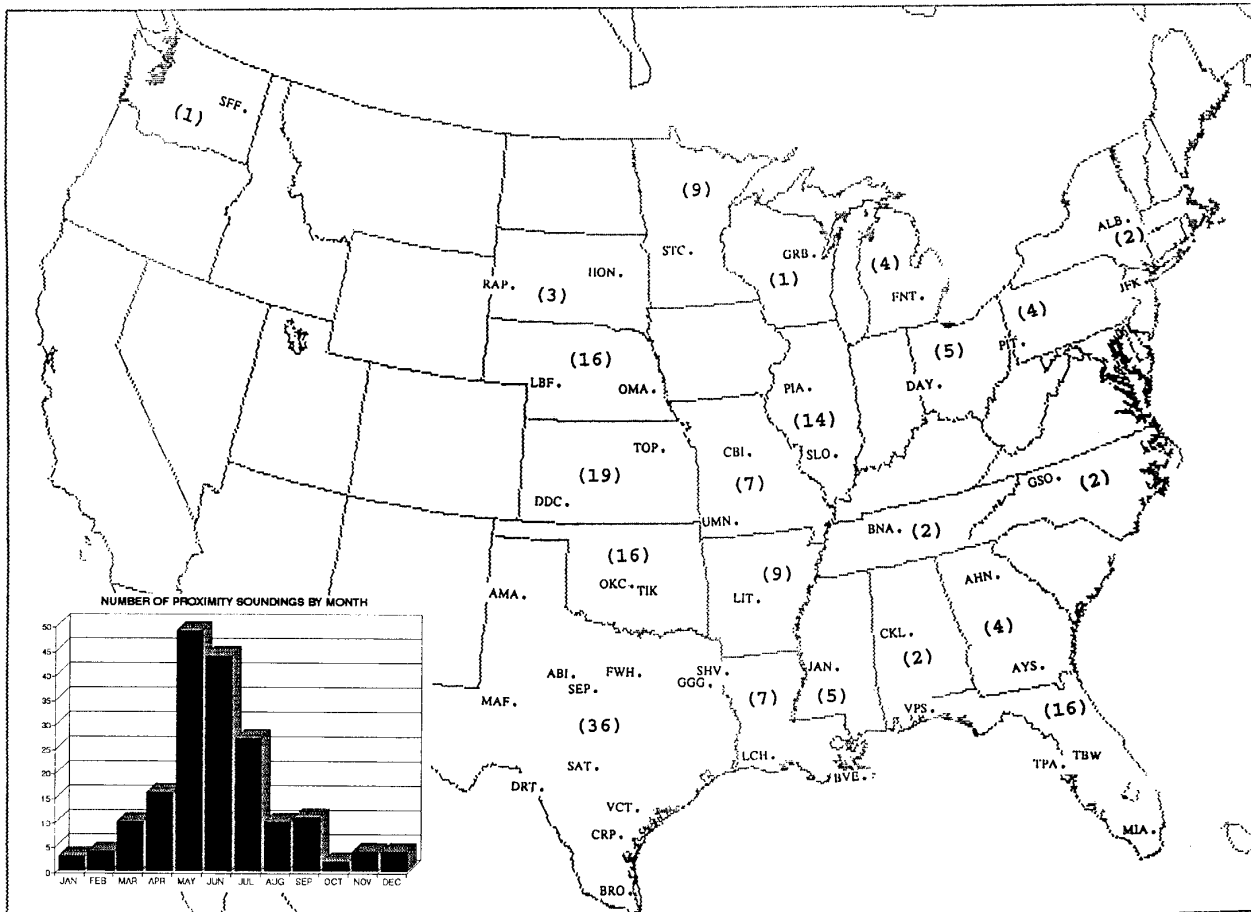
(1) SFF.

(9)

STC.

GRB.

(1)

(4)

FNT.

ALB.
(2)

JFK

RAP.

(3)

HON.

(4)

PIT.

(5)

(16)

LBF.

OMA.

PIA.

DAY.

(14)

TOP.

CBI.

SLO.

(19)

(7)

DDC.

UMN.

GSO.

(2)

BNA.

(2)

(16)

(9)

OKC. TIK

AMA.

LIT.

AHN.

CKL.

(4)

(2)

ABI.

FWH.

SHV.

SEP.

GGG.

JAN.

AYS.

MAF.

(7)

(5)

VPS.

(16)

(36)

SAT.

LCH.

BVE.

TPA.

TBW

DRT.

VCT.

CRP.

MIA.

BRO.

NUMBER OF PROXIMITY SOUNDINGS BY MONTH

50
45
40
35
30
25
20
15
10
5
0

JAN FEB MAR APR MAY JUN JUL AUG SEP OCT NOV DEC